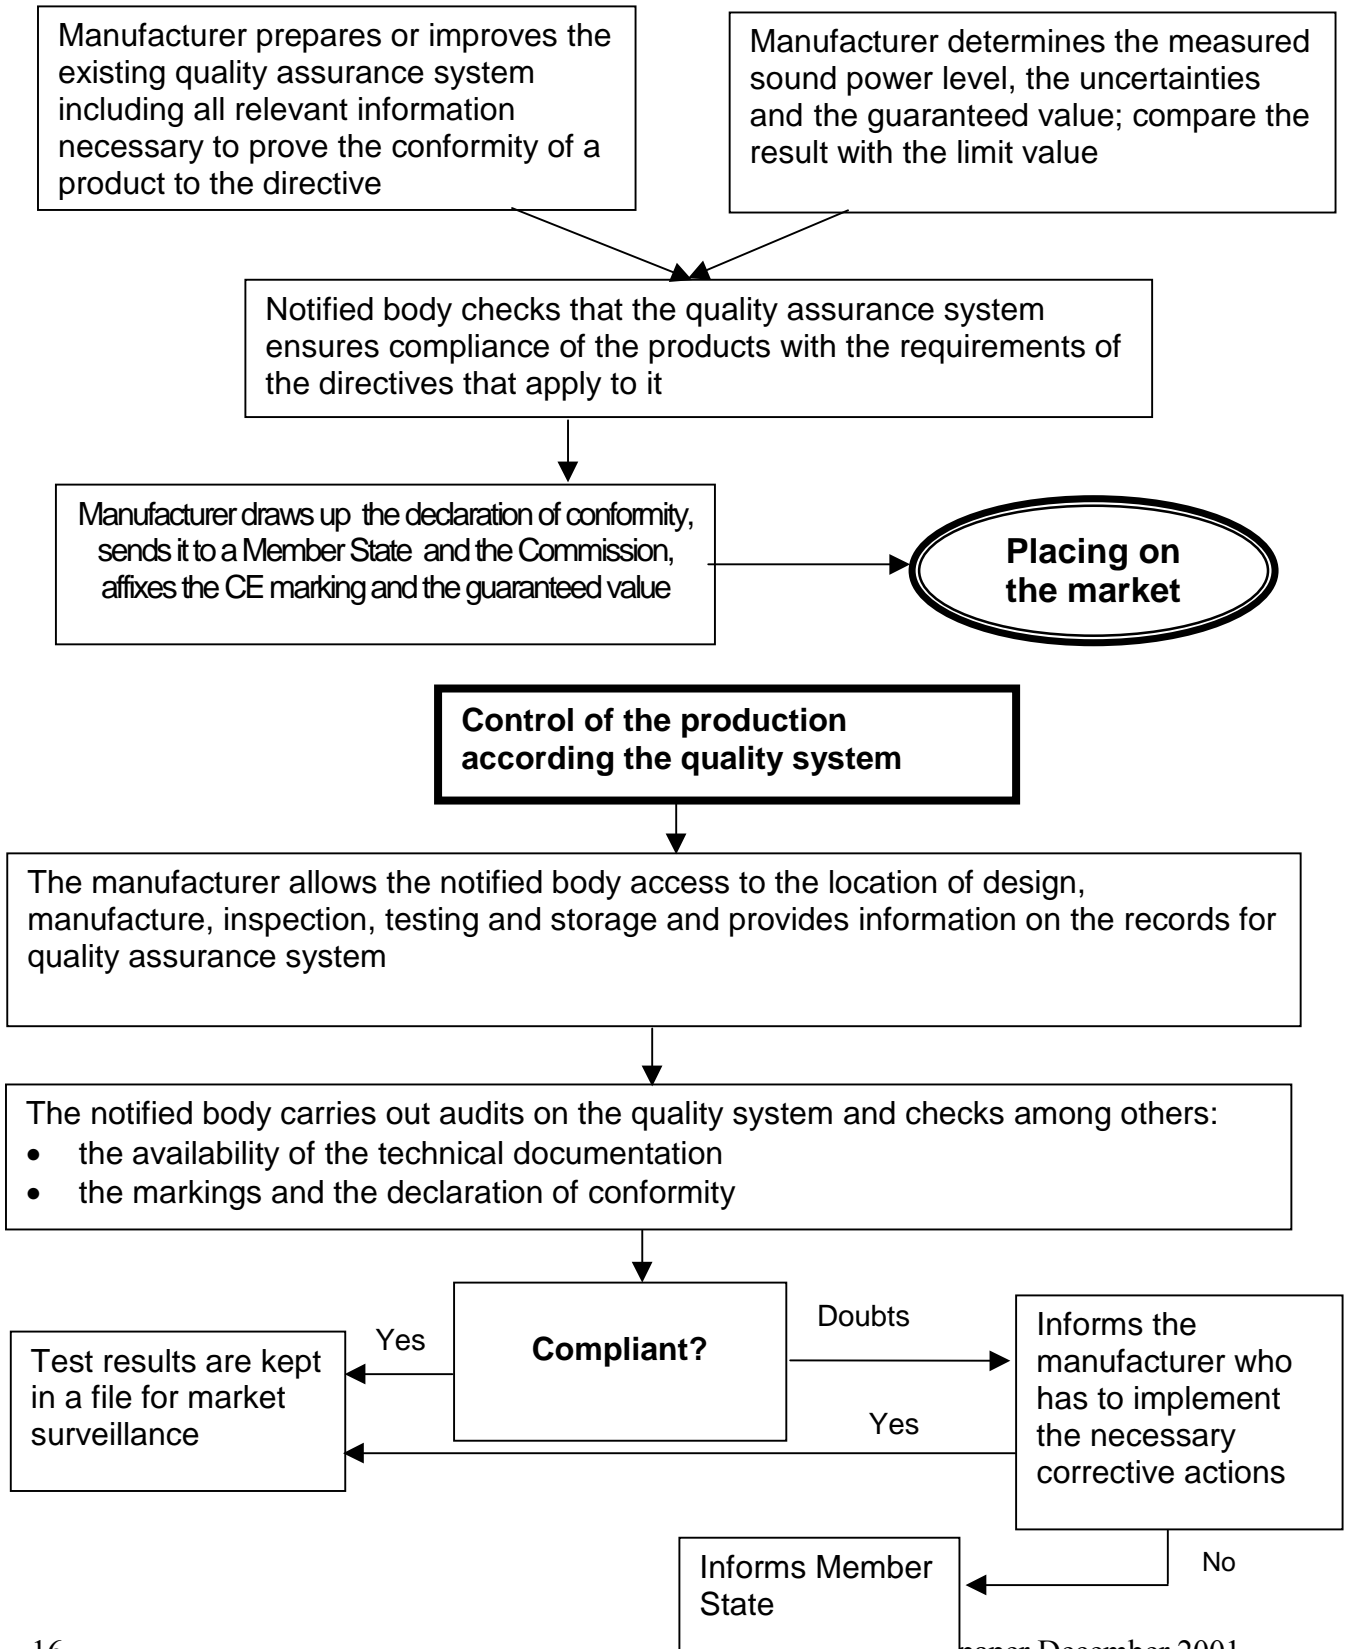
Manufacturer prepares or improves the existing quality assurance system including all relevant information necessary to prove the conformity of a product to the directive

Manufacturer determines the measured sound power level, the uncertainties and the guaranteed value; compare the result with the limit value

Notified body checks that the quality assurance system ensures compliance of the products with the requirements of the directives that apply to it

Manufacturer draws up the declaration of conformity, sends it to a Member State and the Commission, affixes the CE marking and the guaranteed value

**Placing on the market**

**Control of the production according the quality system**

The manufacturer allows the notified body access to the location of design, manufacture, inspection, testing and storage and provides information on the records for quality assurance system

The notified body carries out audits on the quality system and checks among others:
- the availability of the technical documentation
- the markings and the declaration of conformity

**Compliant?**

Yes

Test results are kept in a file for market surveillance

Doubts

Informs the manufacturer who has to implement the necessary corrective actions

Yes

No

Informs Member State

16

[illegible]paper December 2001